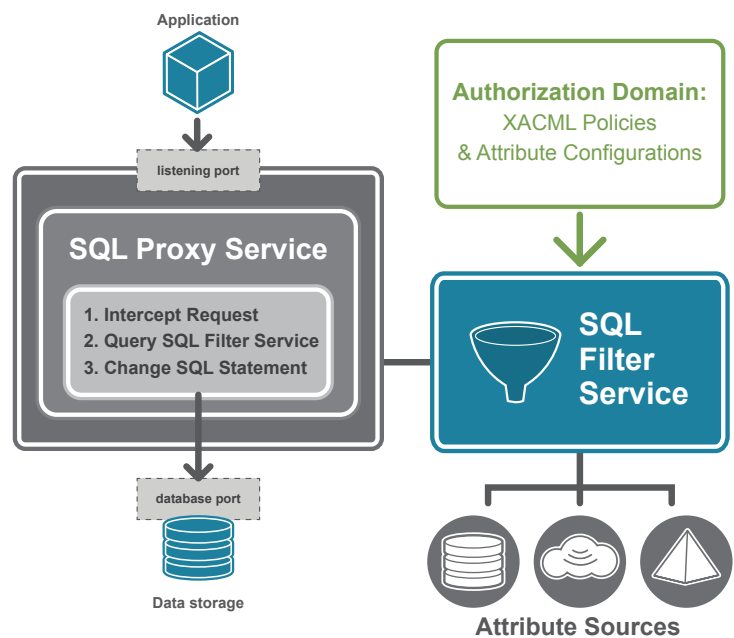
Application

listening port

SQL Proxy Service

1. Intercept Request
2. Query SQL Filter Service
3. Change SQL Statement

database port

Data storage

Authorization Domain:
XACML Policies
& Attribute Configurations

SQL Filter Service

Attribute Sources